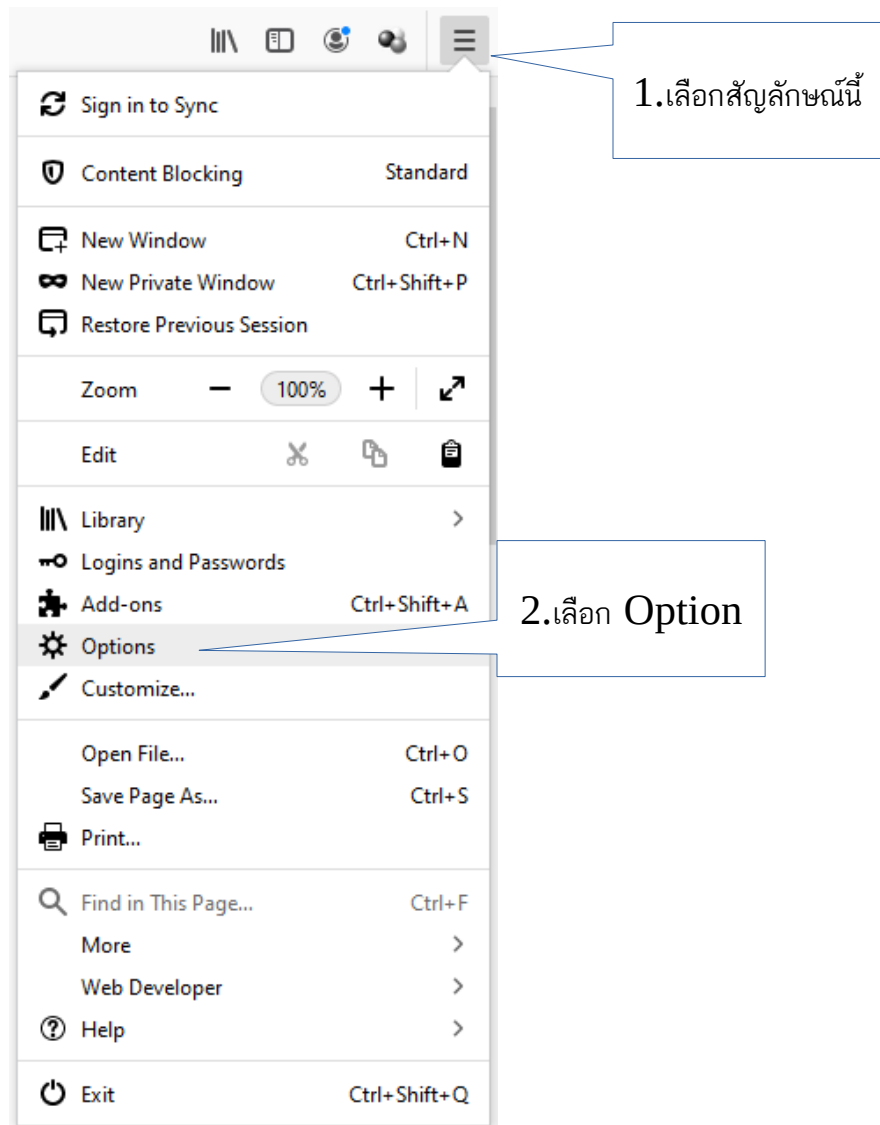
1.เลือกสัญลักษณ์นี้

Sign in to Sync

Content Blocking Standard

New Window Ctrl+N
New Private Window Ctrl+Shift+P
Restore Previous Session

Zoom — 100% +

Edit

Library >
Logins and Passwords
Add-ons Ctrl+Shift+A
Options
Customize...

2.เลือก Option

Open File... Ctrl+O
Save Page As... Ctrl+S
Print...

Find in This Page... Ctrl+F
More >
Web Developer >
Help >

Exit Ctrl+Shift+Q